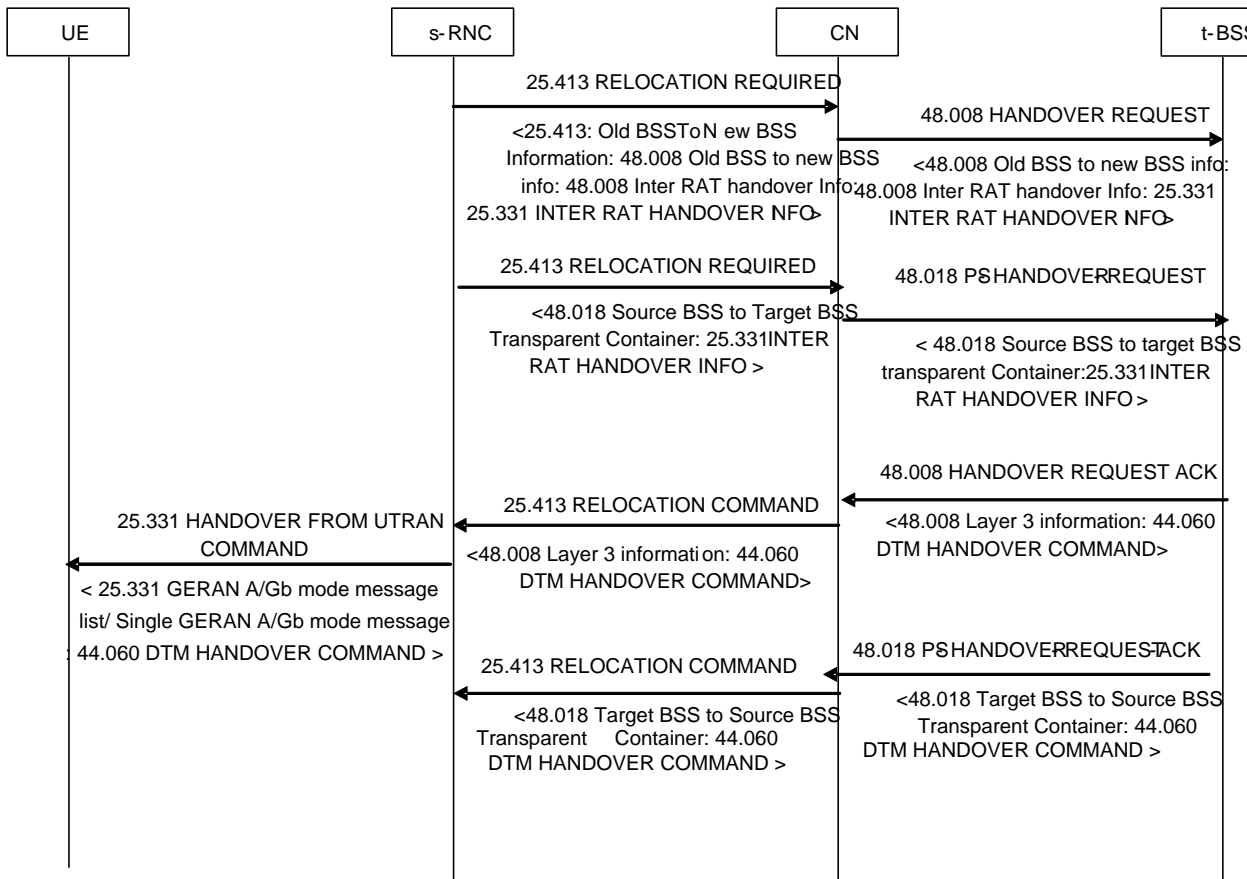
UE

s-RNC

CN

t-BSS

25.413 RELOCATION REQUIRED

<25.413: Old BSSToN ew BSS Information: 48.008 Old BSS to new BSS info: 48.008 Inter RAT handover Info: 25.331 INTER RAT HANDOVER INFO>

48.008 HANDOVER REQUEST

<48.008 Old BSS to new BSS info: 48.008 Inter RAT handover Info: 25.331 INTER RAT HANDOVER INFO>

25.413 RELOCATION REQUIRED

<48.018 Source BSS to Target BSS Transparent Container: 25.331INTER RAT HANDOVER INFO >

48.018 PSHANDOVERREQUEST

< 48.018 Source BSS to target BSS transparent Container:25.331INTER RAT HANDOVER INFO >

48.008 HANDOVER REQUEST ACK

<48.008 Layer 3 information: 44.060 DTM HANDOVER COMMAND>

25.413 RELOCATION COMMAND

<48.008 Layer 3 information: 44.060 DTM HANDOVER COMMAND>

25.331 HANDOVER FROM UTRAN COMMAND

< 25.331 GERAN A/Gb mode message list/ Single GERAN A/Gb mode message : 44.060 DTM HANDOVER COMMAND >

48.018 PSHANDOVERREQUESTACK

<48.018 Target BSS to Source BSS Transparent Container: 44.060 DTM HANDOVER COMMAND >

25.413 RELOCATION COMMAND

<48.018 Target BSS to Source BSS Transparent Container: 44.060 DTM HANDOVER COMMAND >